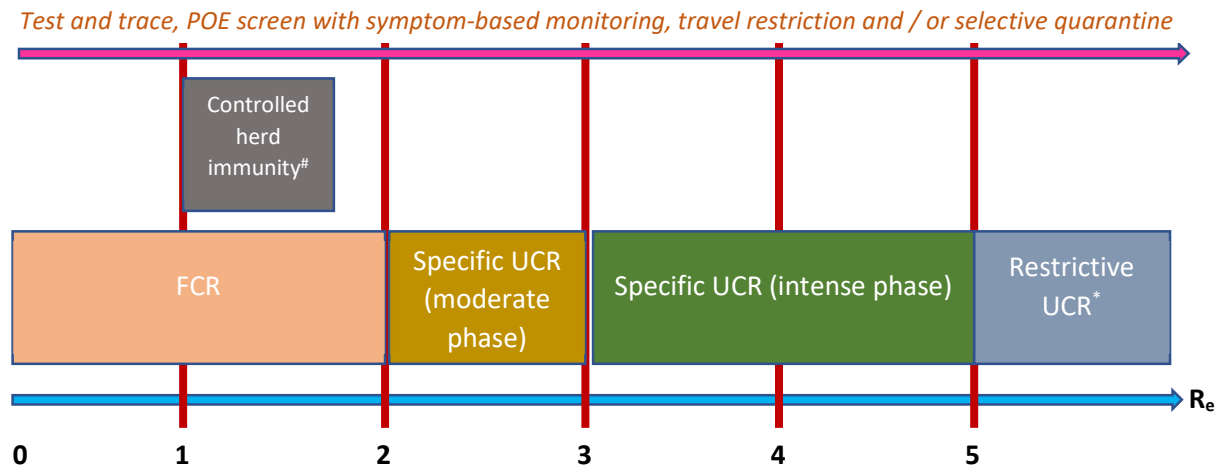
Test and trace, POE screen with symptom-based monitoring, travel restriction and / or selective quarantine

Controlled herd immunity$^{\#}$

FCR

Specific UCR (moderate phase)

Specific UCR (intense phase)

Restrictive UCR$^{*}$

$R_e$

0

1

2

3

4

5